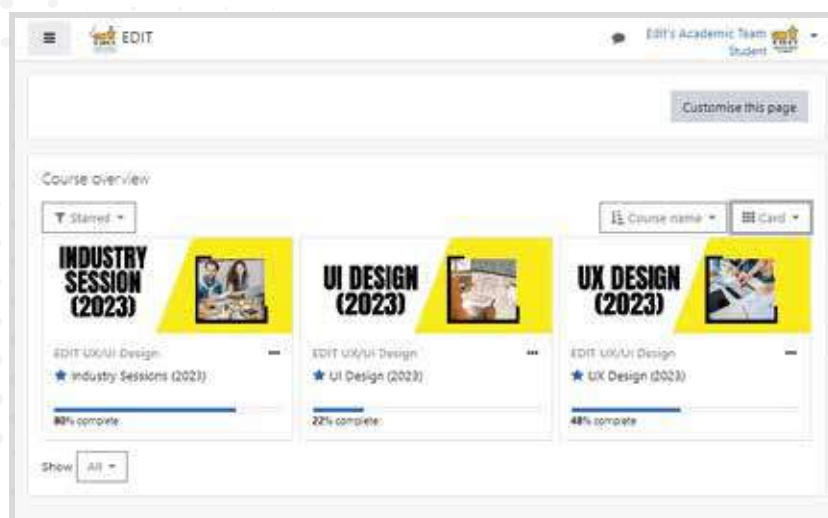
EDIT

EDIT's Academic Team
Student

Customise this page

Course overview

Starred

Course name

Card

INDUSTRY SESSION (2023)

EDIT UX/UI Design

Industry Sessions (2023)

80% complete

UI DESIGN (2023)

EDIT UX/UI Design

UI Design (2023)

22% complete

UX DESIGN (2023)

EDIT UX/UI Design

UX Design (2023)

48% complete

Show All